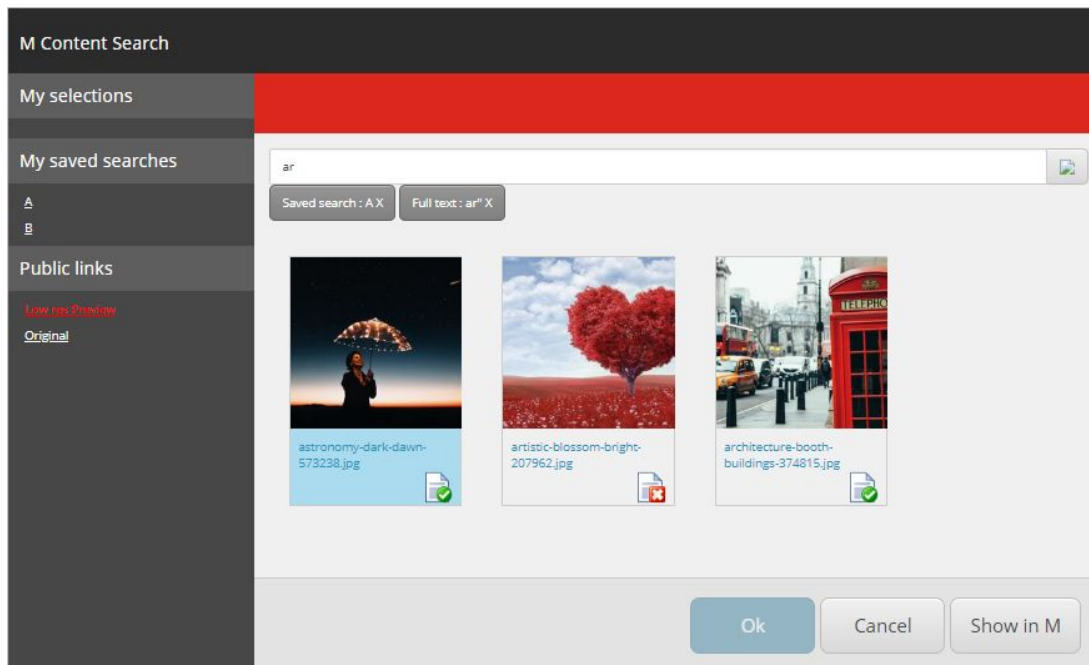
M Content Search

My selections

My saved searches

A

B

Public links

Low res Preview

Original

ar

Saved search : A X

Full text : ar* X

astronomy-dark-dawn-573238.jpg

artistic-blossom-bright-207962.jpg

architecture-booth-buildings-374815.jpg

TELEPHO

Ok

Cancel

Show in M